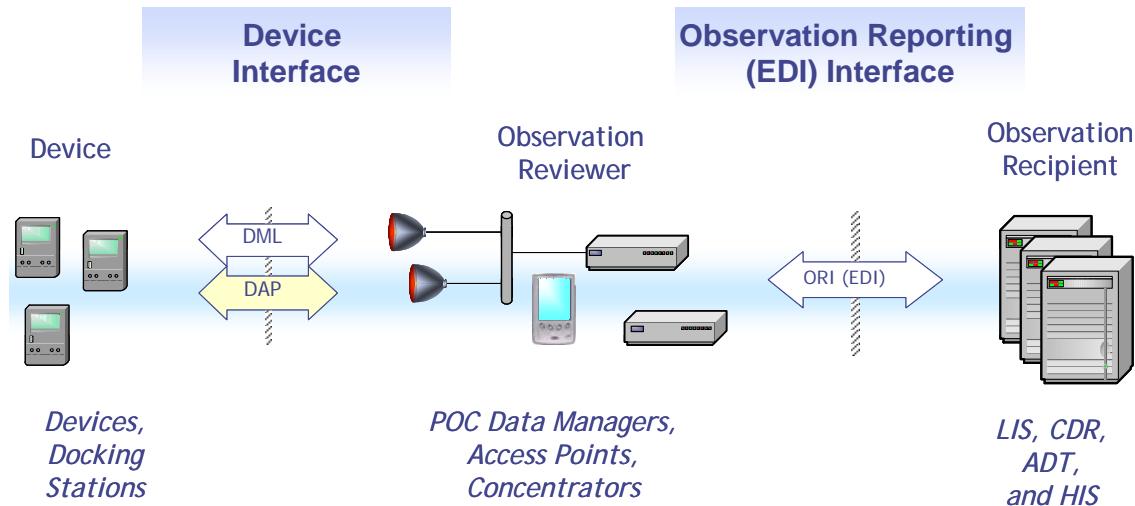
Device Interface

Observation Reporting (EDI) Interface

Device

Observation Reviewer

Observation Recipient

DML

DAP

ORI (EDI)

Devices, Docking Stations

POC Data Managers, Access Points, Concentrators

LIS, CDR, ADT, and HIS